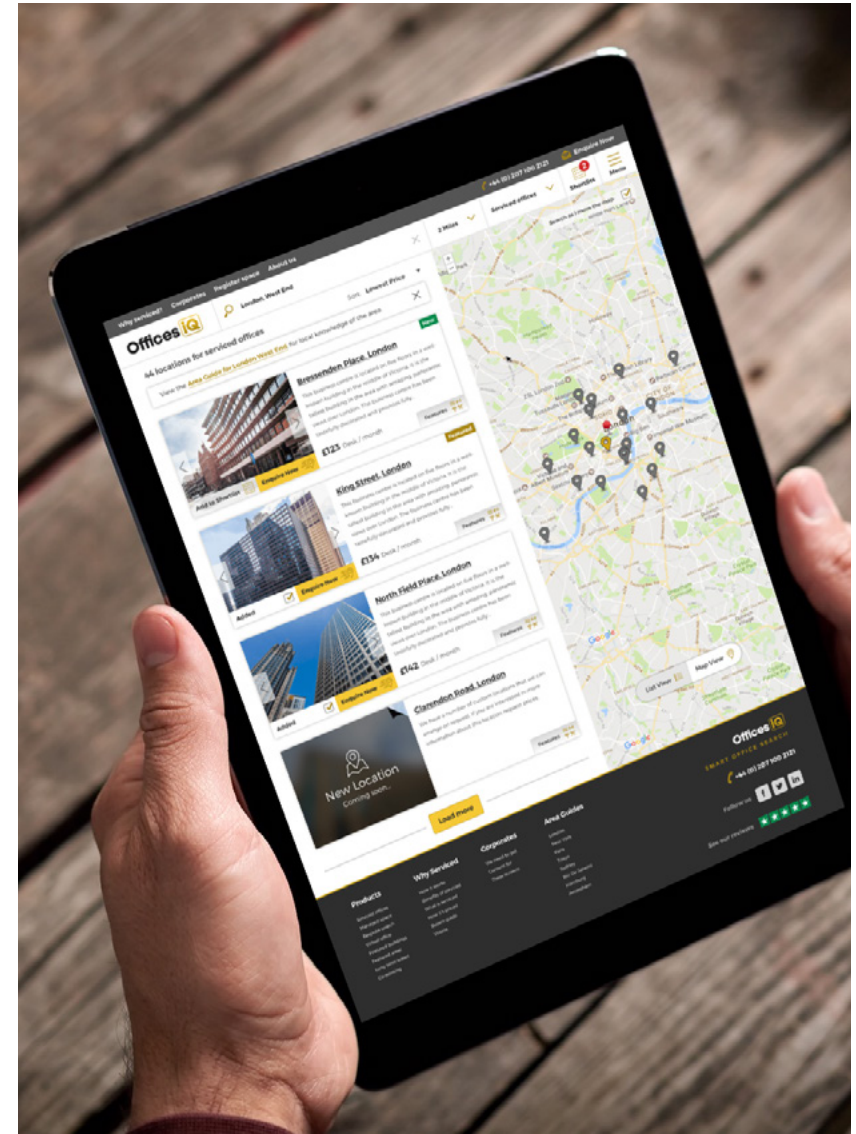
Why Serviced? Corporates Register space About us

+44 (0) 207 100 2121 Enquire Now Shortlist 2 Menu

Offices IQ

London, West End

2 Miles Serviced offices

Sort: Lowest Price

84 locations for serviced offices

View the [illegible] for local knowledge of the area

New

Bressenden Place, London

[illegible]

£123 Desk / month

Add to Shortlist Enquire Now

Featured

King Street, London

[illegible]

£134 Desk / month

Added Enquire Now

North Field Place, London

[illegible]

£142 Desk / month

Added Enquire Now

Clarendon Road, London

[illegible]

New Location
Coming soon...

Load more

List View Map View

Offices IQ
SMART OFFICE SEARCH
+44 (0) 207 100 2121

Follow us

See our reviews

Products

Why Serviced

Corporates

Area Guides